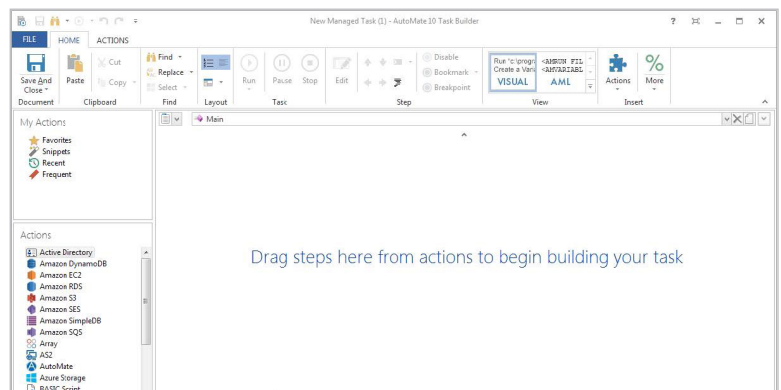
New Managed Task (1) - AutoMate 10 Task Builder

? — □ ✕

FILE HOME ACTIONS

Save And Close | Paste | Cut | Copy | Find | Replace | Select | Run | Pause | Stop | Edit | Disable | Bookmark | Breakpoint | Run "c:\progr Create a Vari VISUAL | <AMRUN FIL <AMVARIABL AML | Actions | More

Document | Clipboard | Find | Layout | Task | Step | View | Insert

My Actions
Favorites
Snippets
Recent
Frequent

Main

Drag steps here from actions to begin building your task

Actions
Active Directory
Amazon DynamoDB
Amazon EC2
Amazon RDS
Amazon S3
Amazon SES
Amazon SimpleDB
Amazon SQS
Array
AS2
AutoMate
Azure Storage
BASIC Script